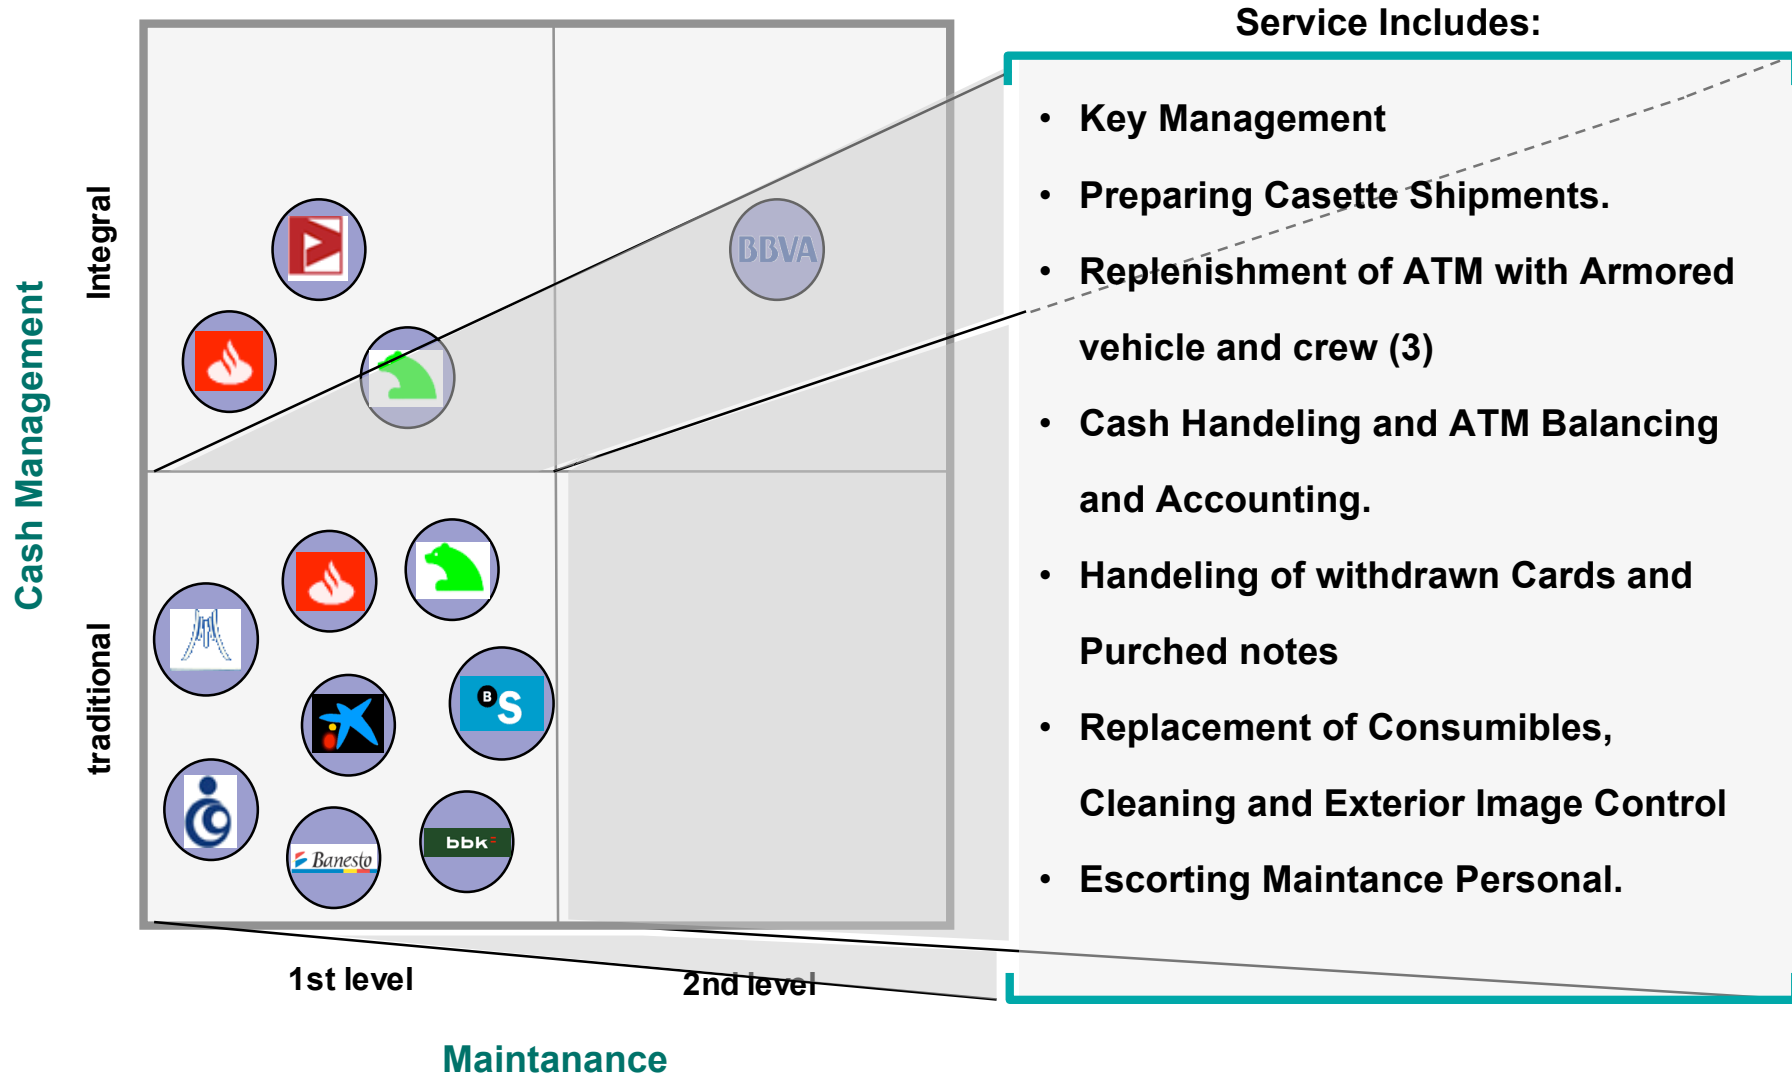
Cash Management

Integral

traditional

BBVA

Banesto

bbk

1st level

2nd level

Maintanance

Service Includes:

- Key Management
- Preparing Casette Shipments.
- Replenishment of ATM with Armored vehicle and crew (3)
- Cash Handeling and ATM Balancing and Accounting.
- Handeling of withdrawn Cards and Purched notes
- Replacement of Consumibles, Cleaning and Exterior Image Control
- Escorting Maintance Personal.